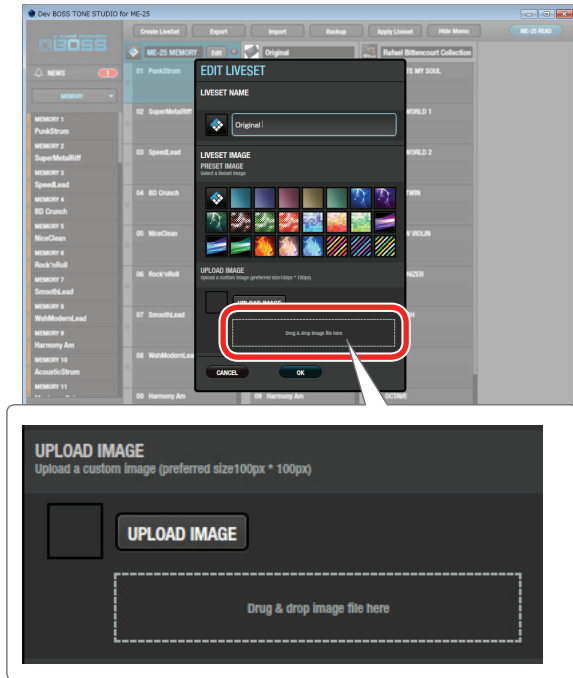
Dev BOSS TONE STUDIO for ME-25

Create LiveSet | Export | Import | Backup | Apply Liveset | Hide Memo | ME-25 READ

BOSS

ME-25 MEMORY | Edit | Original | Rafael Bittencourt Collection

NEWS 1

MEMORY

MEMORY 1
PunkStrum
MEMORY 2
SuperMetalRiff
MEMORY 3
SpeedLead
MEMORY 4
BD Crunch
MEMORY 5
NiceClean
MEMORY 6
Rock'nRoll
MEMORY 7
SmoothLead
MEMORY 8
WahModernLead
MEMORY 9
Harmony Am
MEMORY 10
AcousticStrum
MEMORY 11

01 PunkStrum
02 SuperMetalRiff
03 SpeedLead
04 BD Crunch
05 NiceClean
06 Rock'nRoll
07 SmoothLead
08 WahModernLea
09 Harmony Am

TE MY SOUL
WORLD 1
WORLD 2
TWIN
V VIOLIN
NIZER
H
09 Harmony Am
OCTAVE

EDIT LIVESET

LIVESET NAME

Original

LIVESET IMAGE
PRESET IMAGE
Select a liveset image

UPLOAD IMAGE
Upload a custom image (preferred size100px * 100px)

UPLOAD IMAGE

Drug & drop image file here

CANCEL
OK

UPLOAD IMAGE
Upload a custom image (preferred size100px * 100px)

UPLOAD IMAGE

Drug & drop image file here